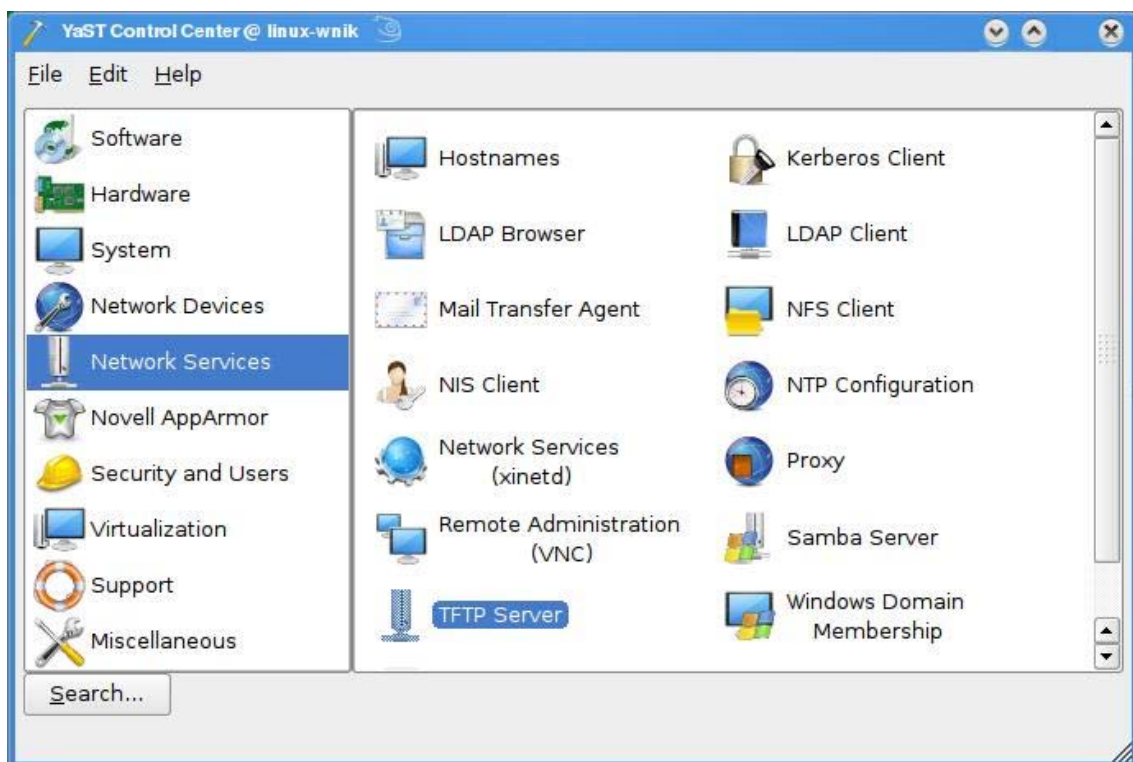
YaST Control Center @ linux-wnik

File Edit Help

Software
Hardware
System
Network Devices
Network Services
Novell AppArmor
Security and Users
Virtualization
Support
Miscellaneous

Hostnames
Kerberos Client
LDAP Browser
LDAP Client
Mail Transfer Agent
NFS Client
NIS Client
NTP Configuration
Network Services (xinetd)
Proxy
Remote Administration (VNC)
Samba Server
TFTP Server
Windows Domain Membership

Search...